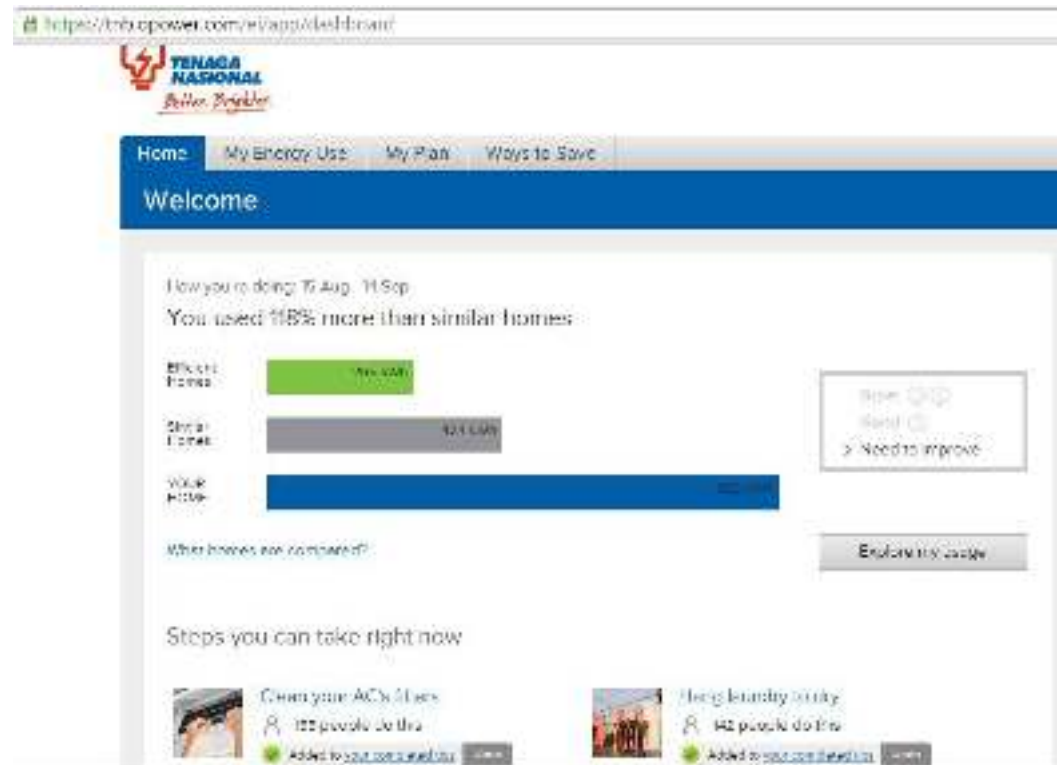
https://tnb.opower.com/ei/app/dashboard

TENAGA NASIONAL
Better. Brighter.

Home My Energy Use My Plan Ways to Save

Welcome

How you're doing: 15 Aug - 11 Sep
You used 118% more than similar homes

Efficient Homes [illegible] kWh
Similar Homes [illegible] kWh
YOUR HOME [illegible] kWh

Great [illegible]
Good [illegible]
> Need to improve

What homes are compared?

Explore my usage

Steps you can take right now

Clean your AC's filters
155 people do this
Added to your completed list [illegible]

Hang laundry to dry
142 people do this
Added to your completed list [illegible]